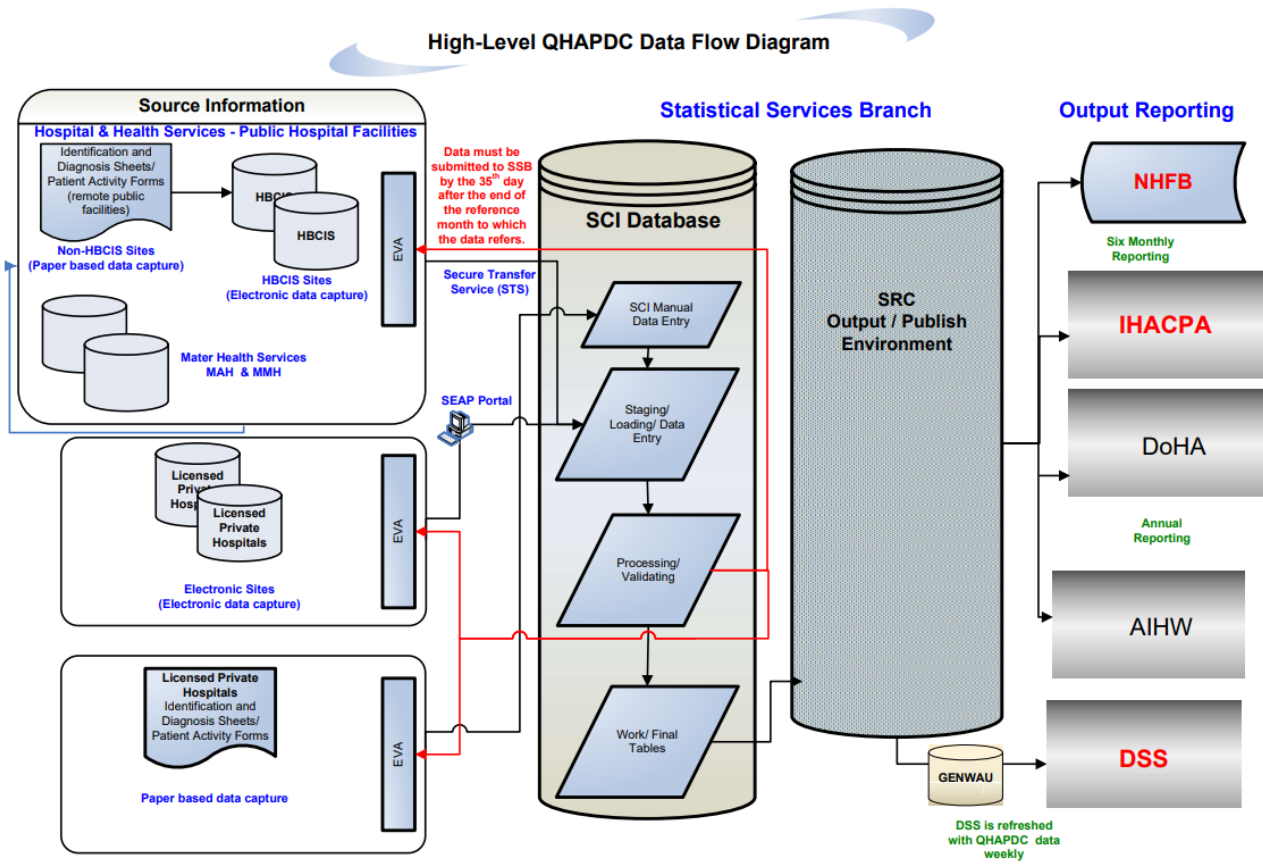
High-Level QHAPDC Data Flow Diagram

Source Information

Hospital & Health Services - Public Hospital Facilities

Identification and Diagnosis Sheets/ Patient Activity Forms (remote public facilities)

Non-HBCIS Sites (Paper based data capture)

HBCIS

HBCIS

HBCIS Sites (Electronic data capture)

EVA

Mater Health Services MAH & MMH

Data must be submitted to SSB by the 35$^{th}$ day after the end of the reference month to which the data refers.

Secure Transfer Service (STS)

SEAP Portal

Licensed Private Hosp

Licensed Private Hospitals

Electronic Sites (Electronic data capture)

EVA

Licensed Private Hospitals Identification and Diagnosis Sheets/ Patient Activity Forms

Paper based data capture

EVA

Statistical Services Branch

SCI Database

SCI Manual Data Entry

Staging/ Loading/ Data Entry

Processing/ Validating

Work/ Final Tables

SRC Output / Publish Environment

GENWAU

DSS is refreshed with QHAPDC data weekly

Output Reporting

NHFB

Six Monthly Reporting

IHACPA

DoHA

Annual Reporting

AIHW

DSS